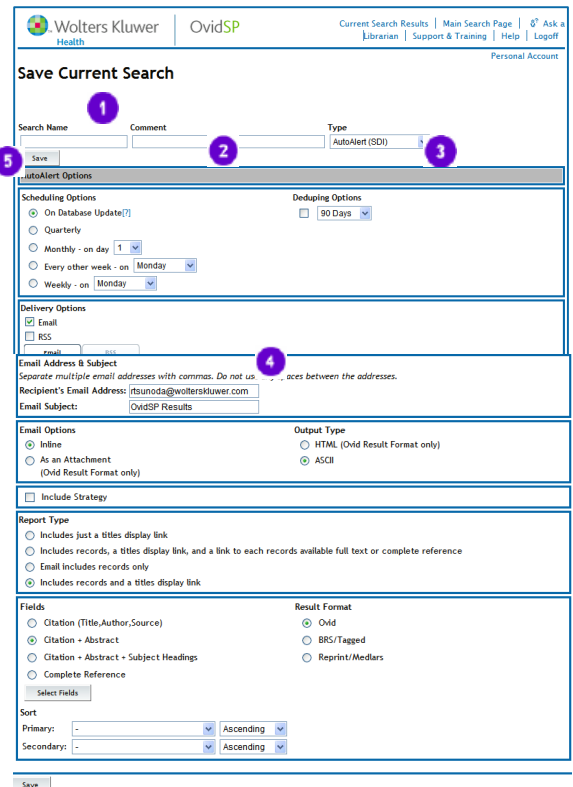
Wolters Kluwer Health | OvidSP

Current Search Results | Main Search Page | Ask a Librarian | Support & Training | Help | Logoff

Personal Account

Save Current Search

1

Search Name

Comment

Type

AutoAlert (SDI)

2

3

5

Save

AutoAlert Options

Scheduling Options

On Database Update[?]

Quarterly

Monthly - on day 1

Every other week - on Monday

Weekly - on Monday

Deduping Options

90 Days

Delivery Options

Email

RSS

Email

RSS

4

Email Address & Subject

Separate multiple email addresses with commas. Do not use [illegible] aces between the addresses.

Recipient's Email Address: rtsunoda@wolterskluwer.com

Email Subject: OvidSP Results

Email Options

Inline

As an Attachment (Ovid Result Format only)

Output Type

HTML (Ovid Result Format only)

ASCII

Include Strategy

Report Type

Includes just a titles display link

Includes records, a titles display link, and a link to each records available full text or complete reference

Email includes records only

Includes records and a titles display link

Fields

Citation (Title,Author,Source)

Citation + Abstract

Citation + Abstract + Subject Headings

Complete Reference

Select Fields

Result Format

Ovid

BRS/Tagged

Reprint/Medlars

Sort

Primary: - Ascending

Secondary: - Ascending

Save